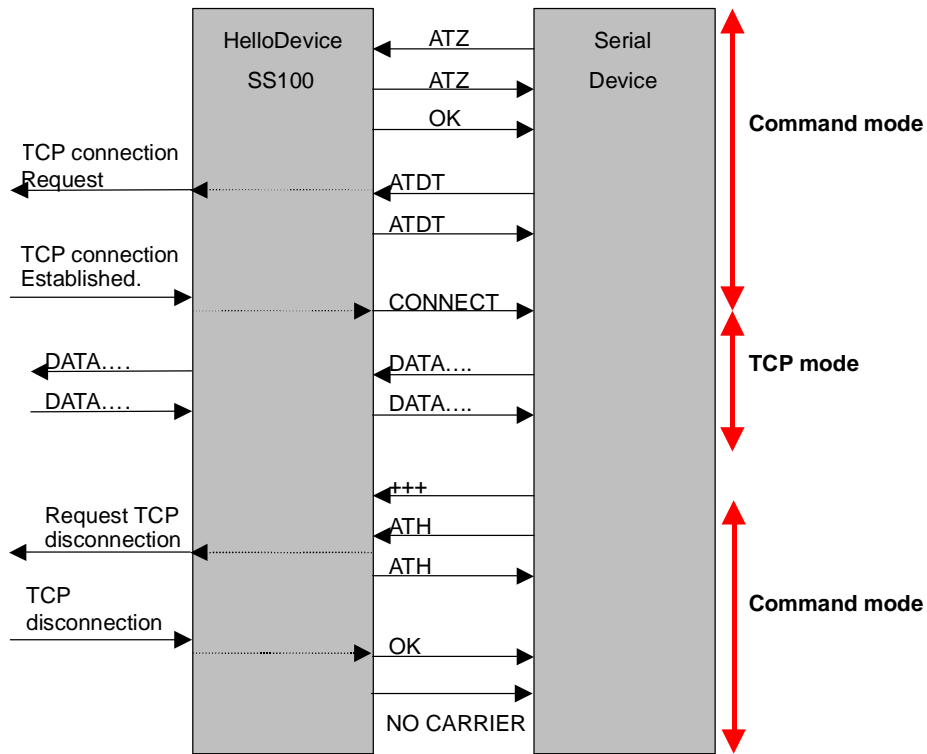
HelloDevice
SS100

Serial
Device

ATZ
ATZ
OK

Command mode

TCP connection
Request

ATDT
ATDT

TCP connection
Established.

CONNECT

TCP mode

DATA….
DATA….
DATA….
DATA….

+++

Request TCP
disconnection

ATH
ATH

TCP
disconnection

Command mode

OK

NO CARRIER